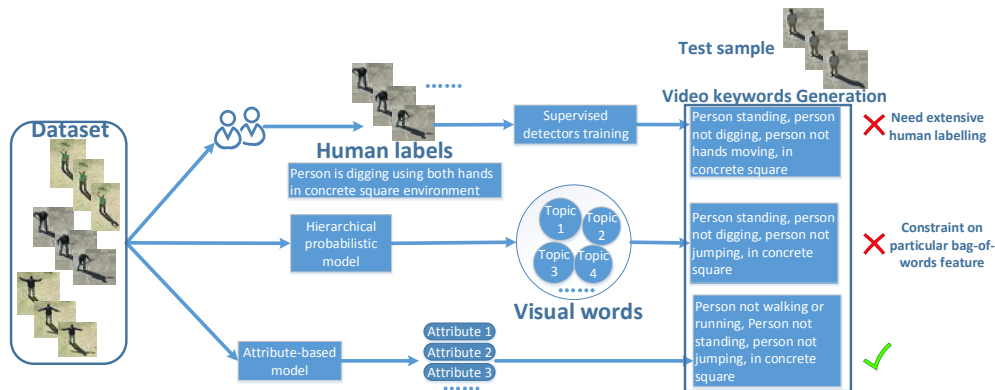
Test sample

Video keywords Generation

Dataset

Human labels

Person is digging using both hands in concrete square environment

Supervised detectors training

Person standing, person not digging, person not hands moving, in concrete square

Need extensive human labelling

Hierarchical probabilistic model

Topic 1

Topic 2

Topic 3

Topic 4

Visual words

Person standing, person not digging, person not jumping, in concrete square

Constraint on particular bag-of-words feature

Attribute-based model

Attribute 1

Attribute 2

Attribute 3

Person not walking or running, Person not standing, person not jumping, in concrete square